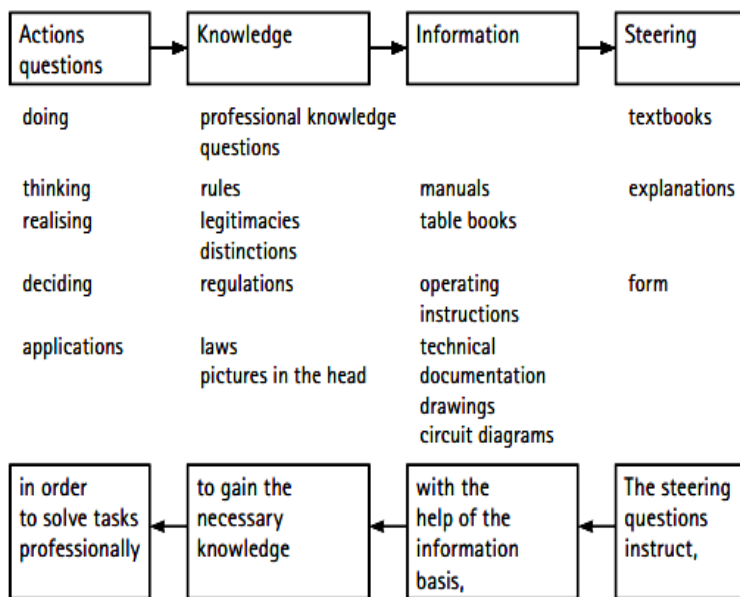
Actions questions

Knowledge

Information

Steering

doing
thinking
realising
deciding
applications

professional knowledge questions
rules
legitimacies
distinctions
regulations
laws
pictures in the head

manuals
table books
operating instructions
technical documentation
drawings
circuit diagrams

textbooks
explanations
form

The steering questions instruct,

with the help of the information basis,

to gain the necessary knowledge

in order to solve tasks professionally